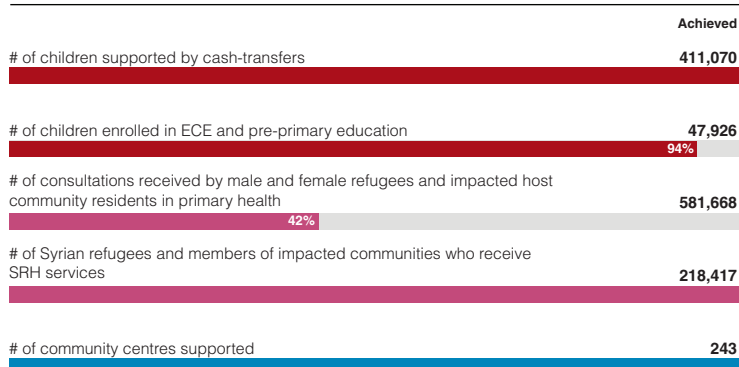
Achieved

# of children supported by cash-transfers
411,070

# of children enrolled in ECE and pre-primary education
47,926
94%

# of consultations received by male and female refugees and impacted host community residents in primary health
581,668
42%

# of Syrian refugees and members of impacted communities who receive SRH services
218,417

# of community centres supported
243